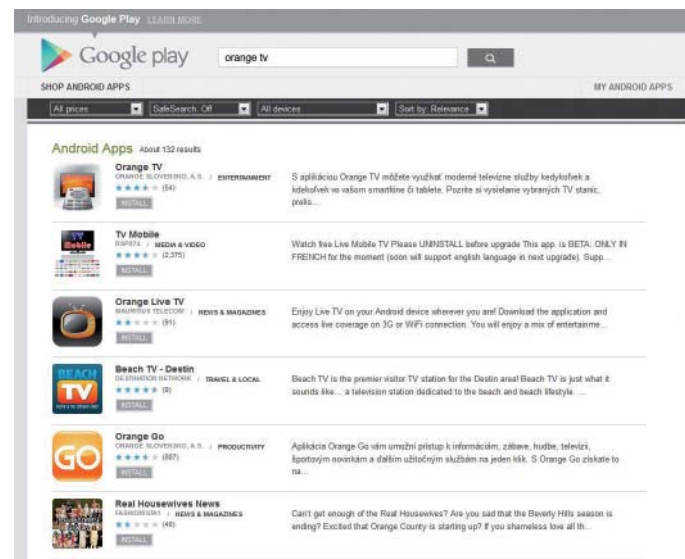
Introducing Google Play LEARN MORE

Google play orange tv

SHOP ANDROID APPS MY ANDROID APPS

All prices SafeSearch: Off All devices Sort by: Relevance

Android Apps About 132 results

Orange TV
ORANGE SLOVENSKO, A.S. / ENTERTAINMENT
(54)
INSTALL
S aplikáciou Orange TV môžete využívať moderné televízne služby kedykoľvek a kdekoľvek vo vašom smartfóne či tablete. Pozrite si vysielanie vybraných TV staníc, prelis...

TV Mobile
RSP974 / MEDIA & VIDEO
(2,375)
INSTALL
Watch free Live Mobile TV Please UNINSTALL before upgrade This app. is BETA: ONLY IN FRENCH for the moment (soon will support english language in next upgrade). Supp...

Orange Live TV
MAURITIUS TELECOM / NEWS & MAGAZINES
(91)
INSTALL
Enjoy Live TV on your Android device wherever you are! Download the application and access live coverage on 3G or WiFi connection. You will enjoy a mix of entertainme...

Beach TV - Destin
DESTINATION NETWORK / TRAVEL & LOCAL
(9)
INSTALL
Beach TV is the premier visitor TV station for the Destin area! Beach TV is just what it sounds like... a television station dedicated to the beach and beach lifestyle. ...

Orange Go
ORANGE SLOVENSKO, A.S. / PRODUCTIVITY
(887)
INSTALL
Aplikácia Orange Go vám umožní prístup k informáciám, zábave, hudbe, televízii, športovým novinkám a ďalším užitočným službám na jeden klik. S Orange Go získate to na...

Real Housewives News
FASHIONISTA1 / NEWS & MAGAZINES
(48)
INSTALL
Can't get enough of the Real Housewives? Are you sad that the Beverly Hills season is ending? Excited that Orange County is starting up? If you shameless love all th...